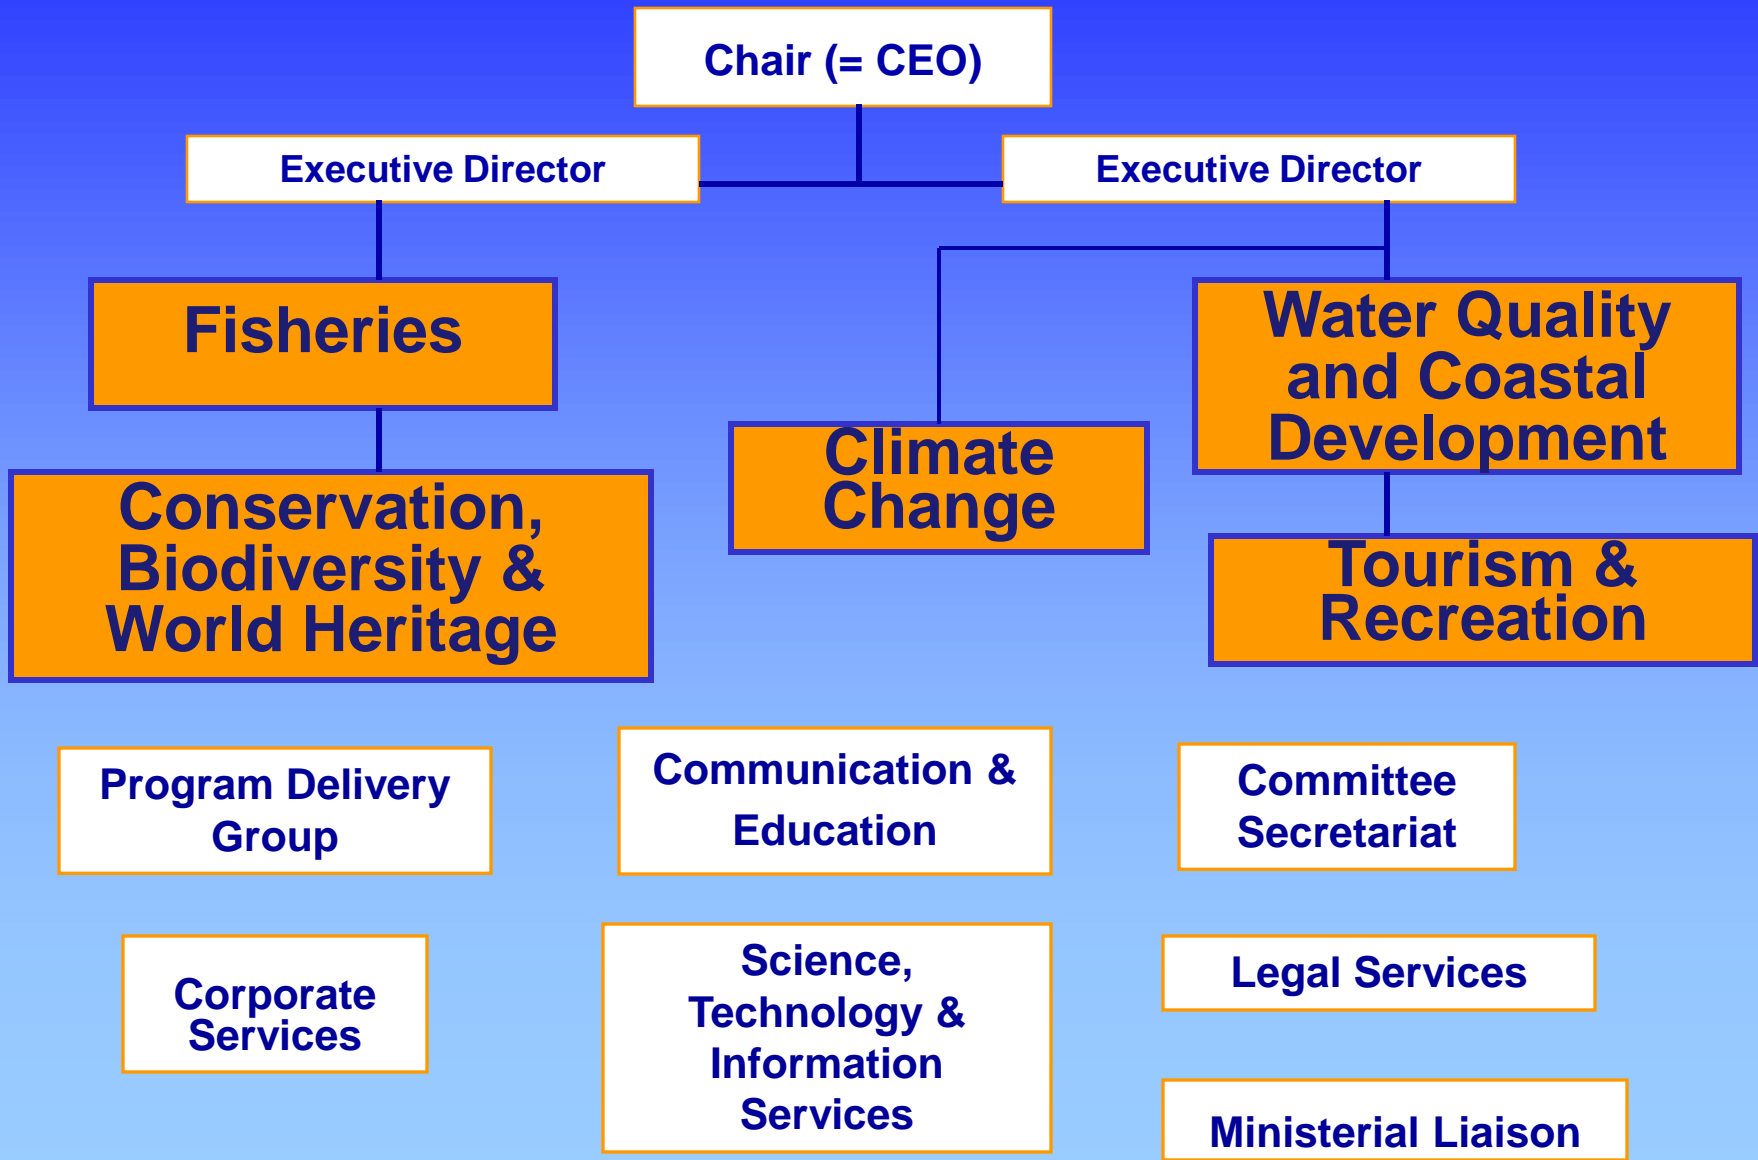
Chair (= CEO)

Executive Director

Executive Director

Fisheries

Conservation, Biodiversity & World Heritage

Climate Change

Water Quality and Coastal Development

Tourism & Recreation

Program Delivery Group

Communication & Education

Committee Secretariat

Corporate Services

Science, Technology & Information Services

Legal Services

Ministerial Liaison